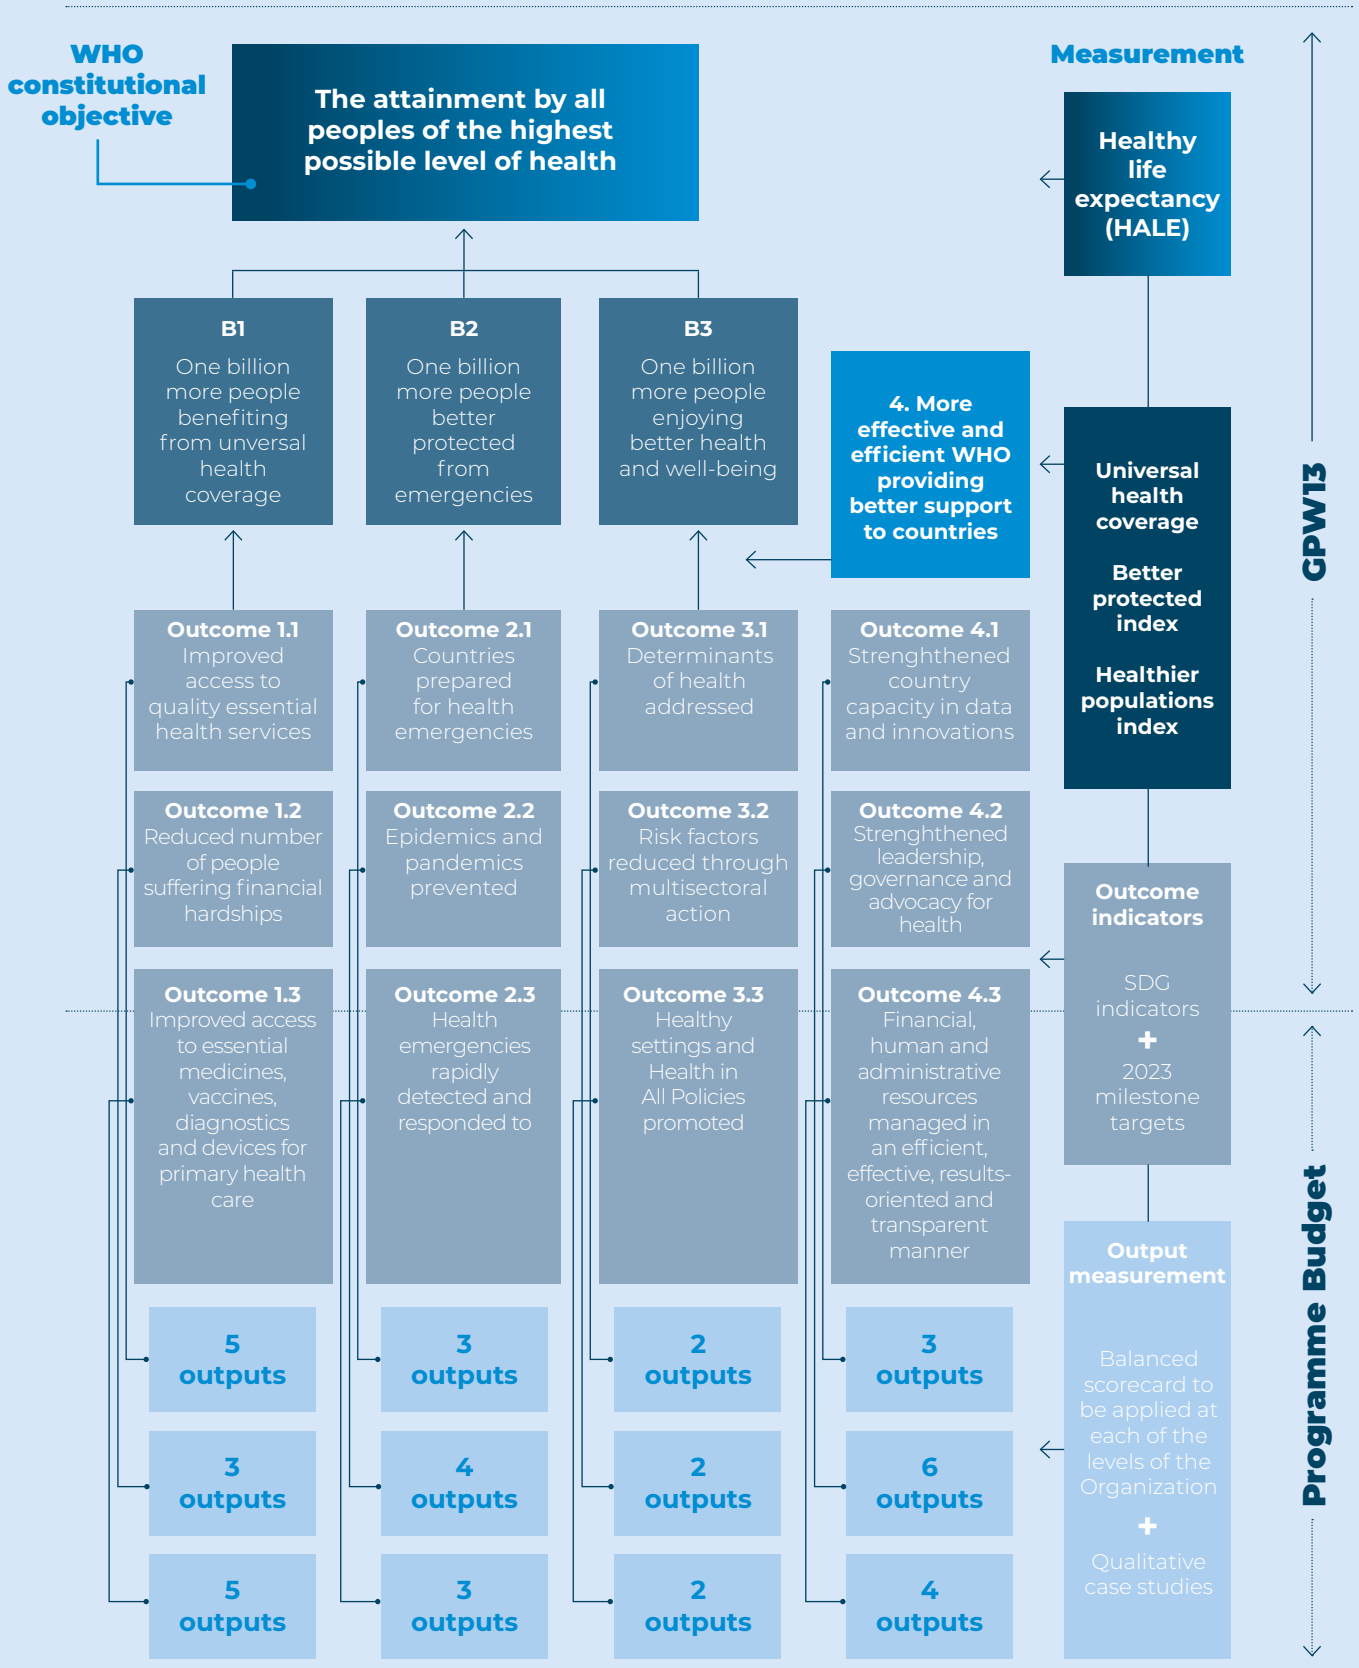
WHO constitutional objective

The attainment by all peoples of the highest possible level of health

Measurement

Healthy life expectancy (HALE)

B1
One billion more people benefiting from unversal health coverage

B2
One billion more people better protected from emergencies

B3
One billion more people enjoying better health and well-being

4. More effective and efficient WHO providing better support to countries

Universal health coverage

Better protected index

Healthier populations index

GPW13

Outcome 1.1
Improved access to quality essential health services

Outcome 2.1
Countries prepared for health emergencies

Outcome 3.1
Determinants of health addressed

Outcome 4.1
Strenghthened country capacity in data and innovations

Outcome 1.2
Reduced number of people suffering financial hardships

Outcome 2.2
Epidemics and pandemics prevented

Outcome 3.2
Risk factors reduced through multisectoral action

Outcome 4.2
Strenghthened leadership, governance and advocacy for health

Outcome indicators

SDG indicators
+
2023 milestone targets

Outcome 1.3
Improved access to essential medicines, vaccines, diagnostics and devices for primary health care

Outcome 2.3
Health emergencies rapidly detected and responded to

Outcome 3.3
Healthy settings and Health in All Policies promoted

Outcome 4.3
Financial, human and administrative resources managed in an efficient, effective, results-oriented and transparent manner

Output measurement

Balanced scorecard to be applied at each of the levels of the Organization
+
Qualitative case studies

Programme Budget

5 outputs

3 outputs

2 outputs

3 outputs

3 outputs

4 outputs

2 outputs

6 outputs

5 outputs

3 outputs

2 outputs

4 outputs